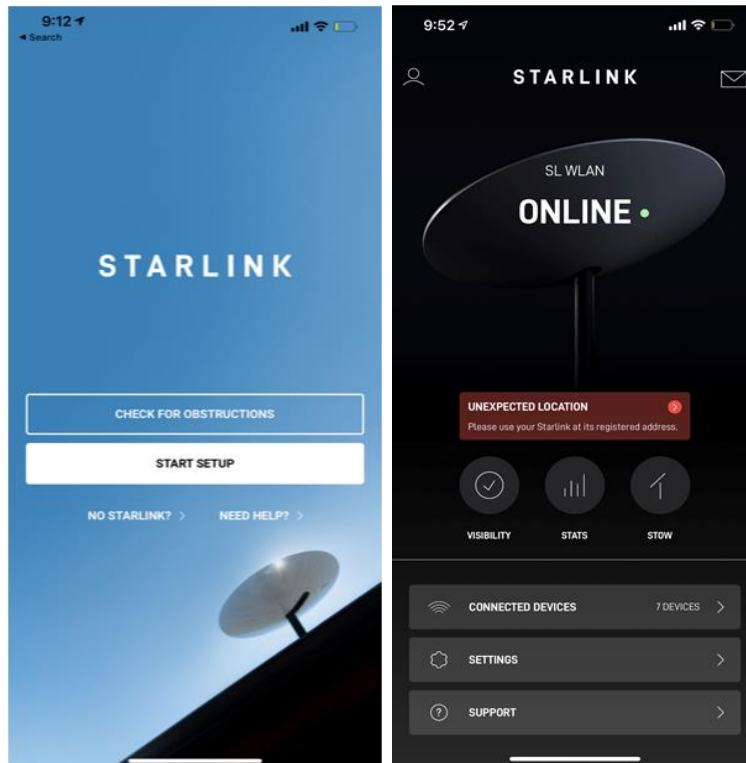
9:12
◂ Search

STARLINK

CHECK FOR OBSTRUCTIONS

START SETUP

NO STARLINK? >

NEED HELP? >

9:52

STARLINK

SL WLAN

ONLINE

UNEXPECTED LOCATION

Please use your Starlink at its registered address.

VISIBILITY

STATS

STOW

CONNECTED DEVICES

7 DEVICES >

SETTINGS >

SUPPORT >